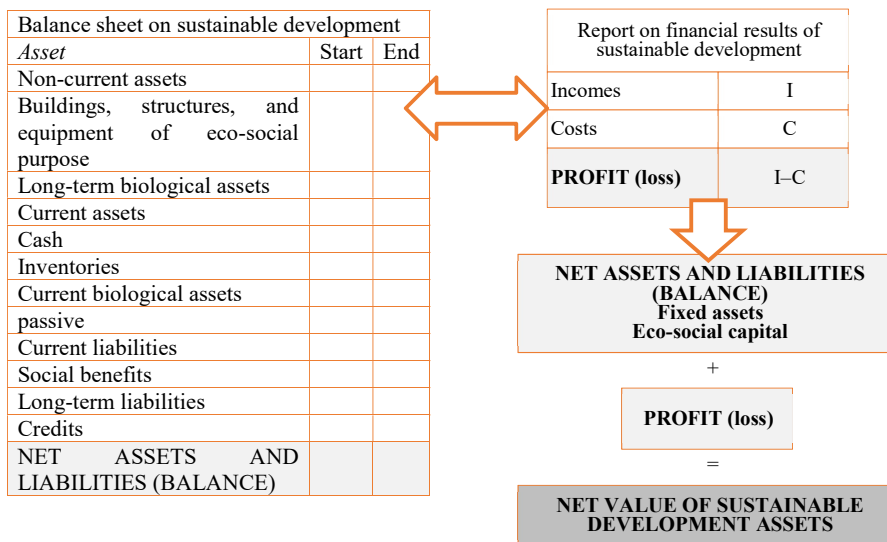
| Balance sheet on sustainable development | | |
|---|---|---|
| *Asset* | Start | End |
| Non-current assets | | |
| Buildings, structures, and equipment of eco-social purpose | | |
| Long-term biological assets | | |
| Current assets | | |
| Cash | | |
| Inventories | | |
| Current biological assets | | |
| passive | | |
| Current liabilities | | |
| Social benefits | | |
| Long-term liabilities | | |
| Credits | | |
| NET ASSETS AND LIABILITIES (BALANCE) | | |

| Report on financial results of sustainable development | |
|---|---|
| Incomes | I |
| Costs | C |
| **PROFIT (loss)** | I–C |

**NET ASSETS AND LIABILITIES (BALANCE)**
**Fixed assets**
**Eco-social capital**

+

**PROFIT (loss)**

=

**NET VALUE OF SUSTAINABLE DEVELOPMENT ASSETS**